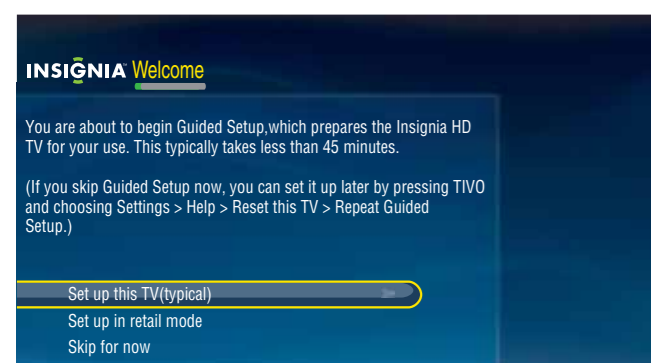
INSIGNIA Welcome

You are about to begin Guided Setup,which prepares the Insignia HD TV for your use. This typically takes less than 45 minutes.

(If you skip Guided Setup now, you can set it up later by pressing TIVO and choosing Settings > Help > Reset this TV > Repeat Guided Setup.)

Set up this TV(typical)
Set up in retail mode
Skip for now